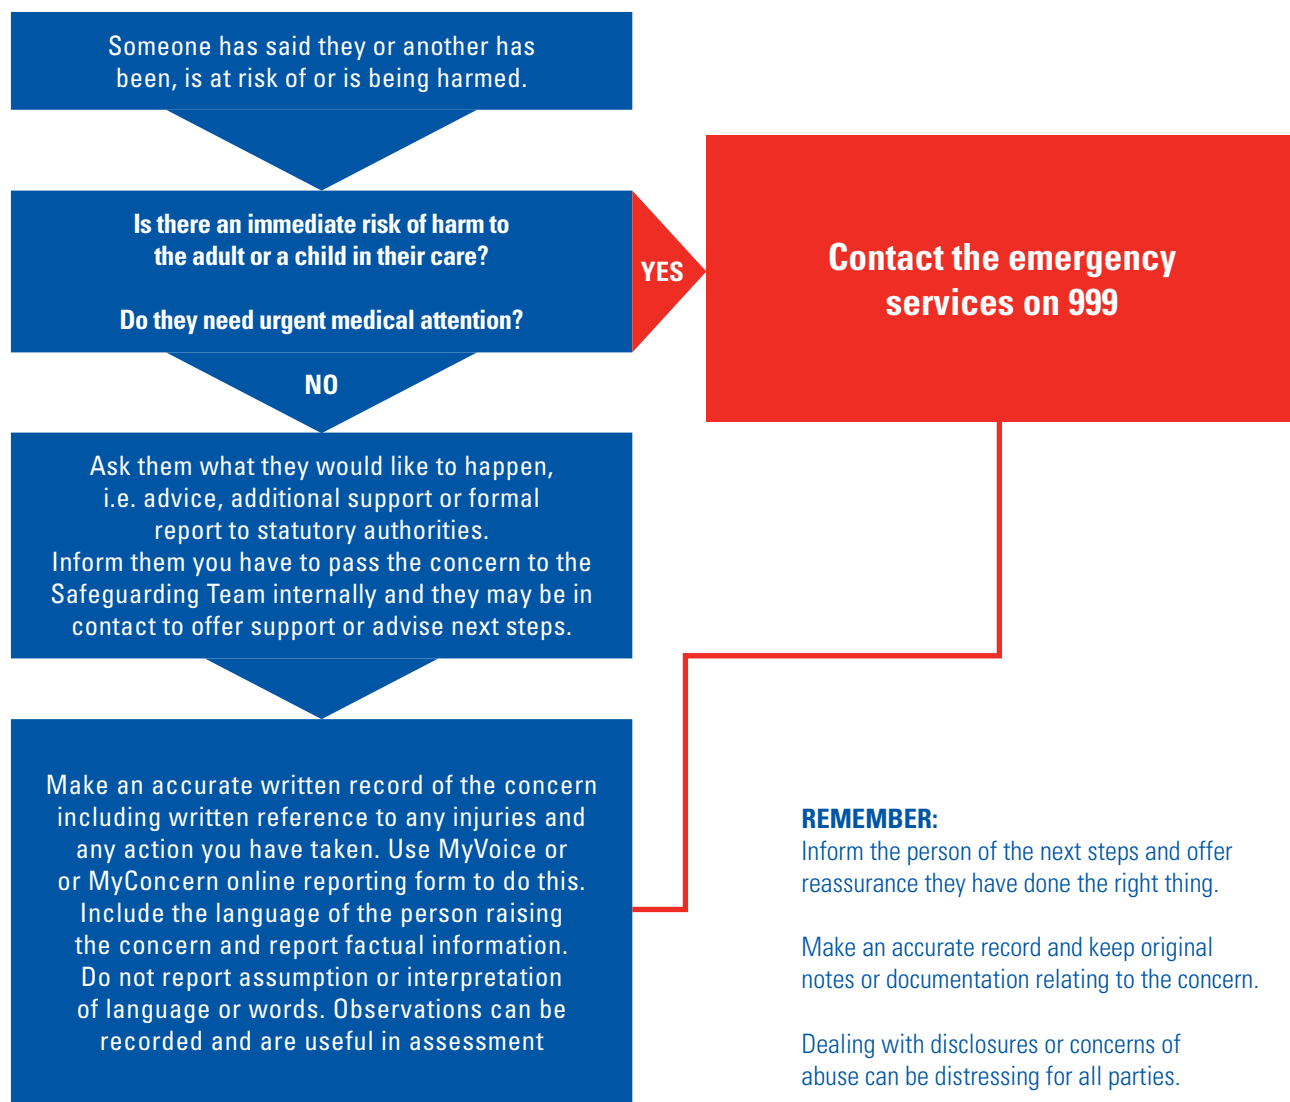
Someone has said they or another has been, is at risk of or is being harmed.

Is there an immediate risk of harm to the adult or a child in their care?

Do they need urgent medical attention?

YES

Contact the emergency services on 999

NO

Ask them what they would like to happen, i.e. advice, additional support or formal report to statutory authorities.
Inform them you have to pass the concern to the Safeguarding Team internally and they may be in contact to offer support or advise next steps.

Make an accurate written record of the concern including written reference to any injuries and any action you have taken. Use MyVoice or or MyConcern online reporting form to do this. Include the language of the person raising the concern and report factual information. Do not report assumption or interpretation of language or words. Observations can be recorded and are useful in assessment

REMEMBER:
Inform the person of the next steps and offer reassurance they have done the right thing.

Make an accurate record and keep original notes or documentation relating to the concern.

Dealing with disclosures or concerns of abuse can be distressing for all parties.